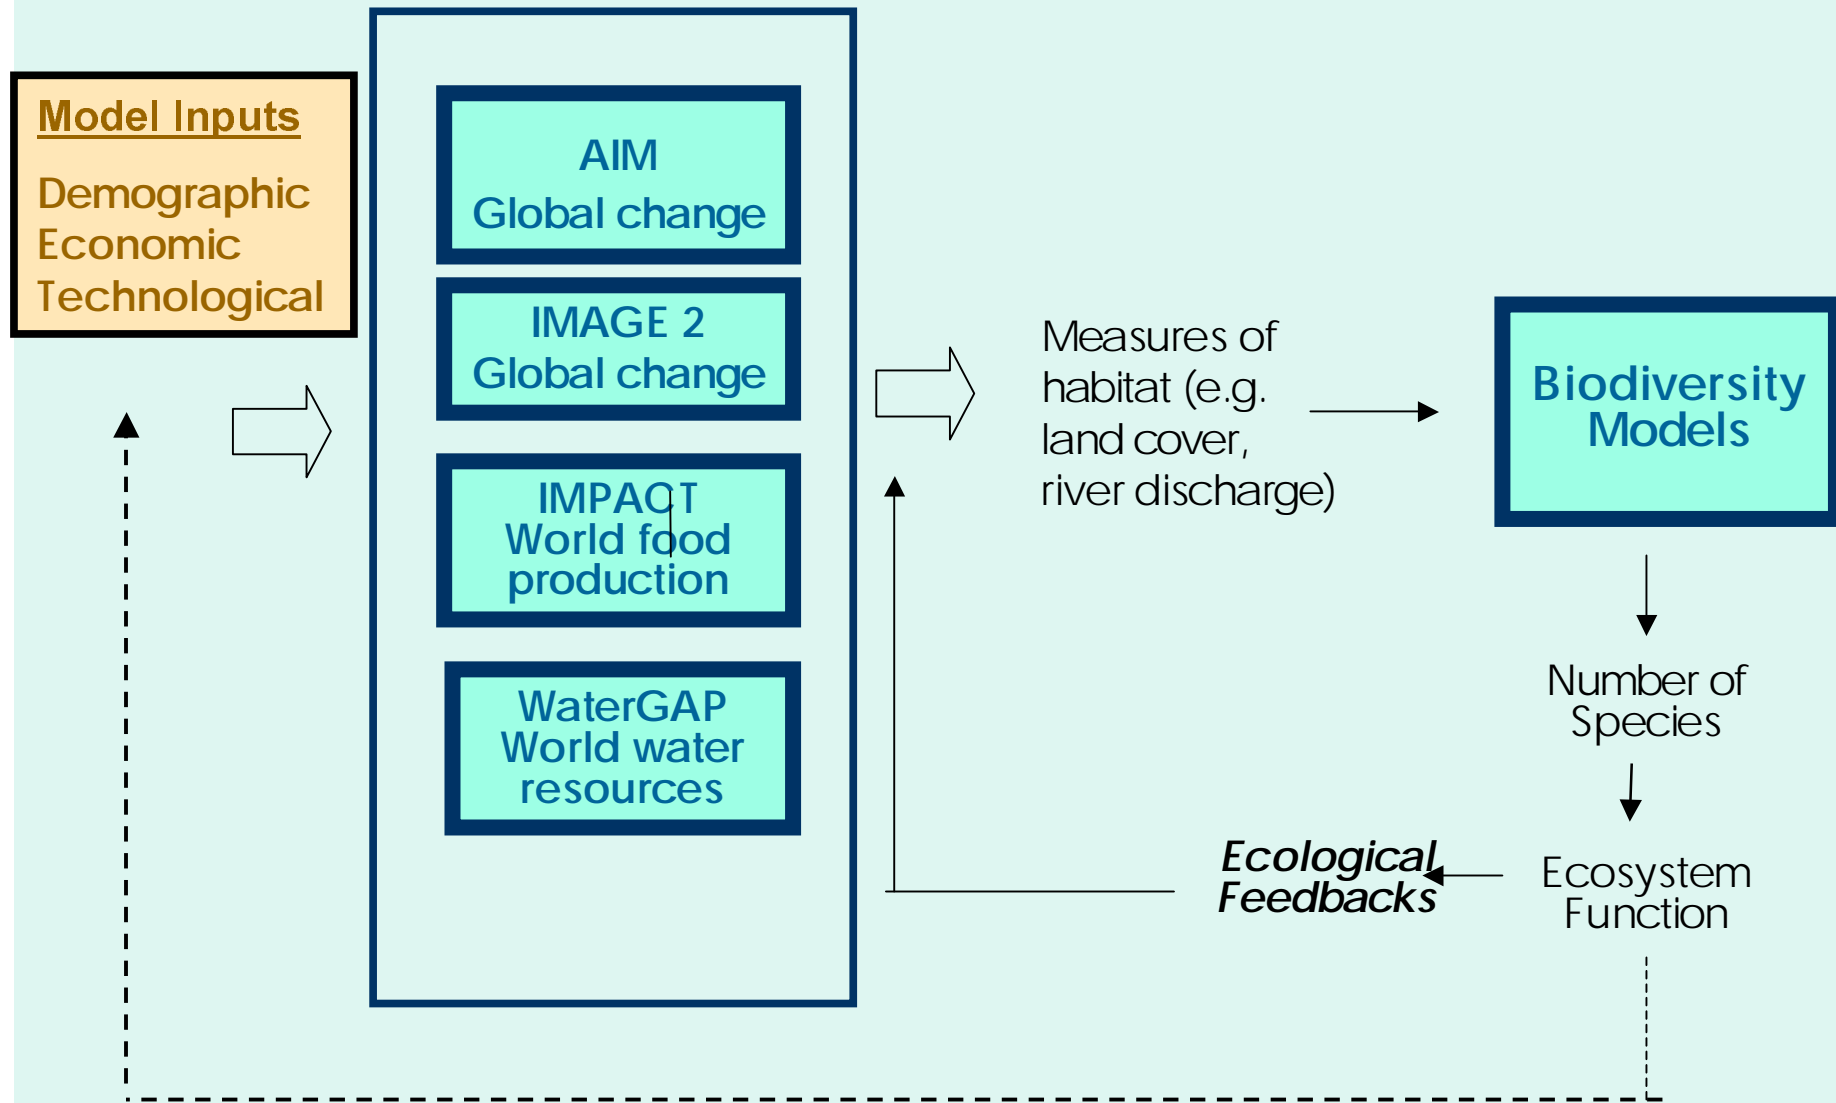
Model Inputs

Demographic
Economic
Technological

AIM
Global change

IMAGE 2
Global change

IMPACT
World food
production

WaterGAP
World water
resources

Measures of habitat (e.g. land cover, river discharge)

Biodiversity Models

Number of Species

Ecosystem Function

Ecological Feedbacks